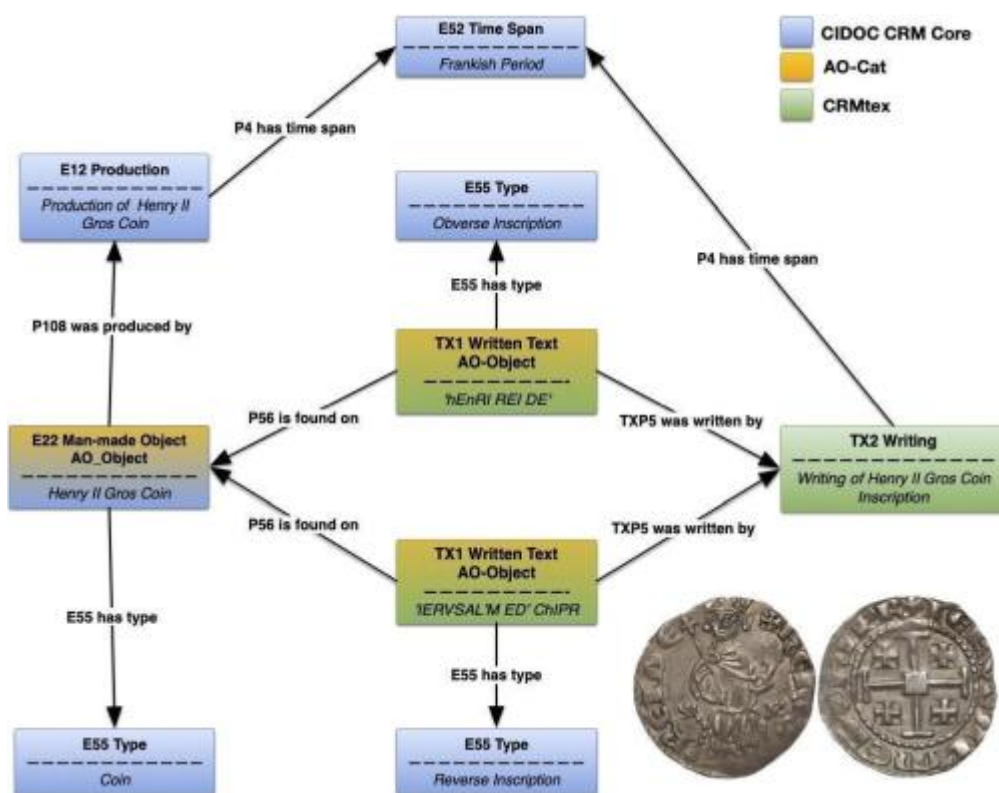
E52 Time Span
Frankish Period

CIDOC CRM Core
AO-Cat
CRMtex

P4 has time span

E12 Production
Production of Henry II Gros Coin

E55 Type
Obverse Inscription

P4 has time span

E55 has type

P108 was produced by

TX1 Written Text
AO-Object
'hEnRI REI DE'

P56 is found on

TXP5 was written by

E22 Man-made Object
AO_Object
Henry II Gros Coin

TX2 Writing
Writing of Henry II Gros Coin Inscription

P56 is found on

TXP5 was written by

TX1 Written Text
AO-Object
'IERVSAL'M ED' ChIPR

E55 has type

E55 has type

E55 Type
Coin

E55 Type
Reverse Inscription